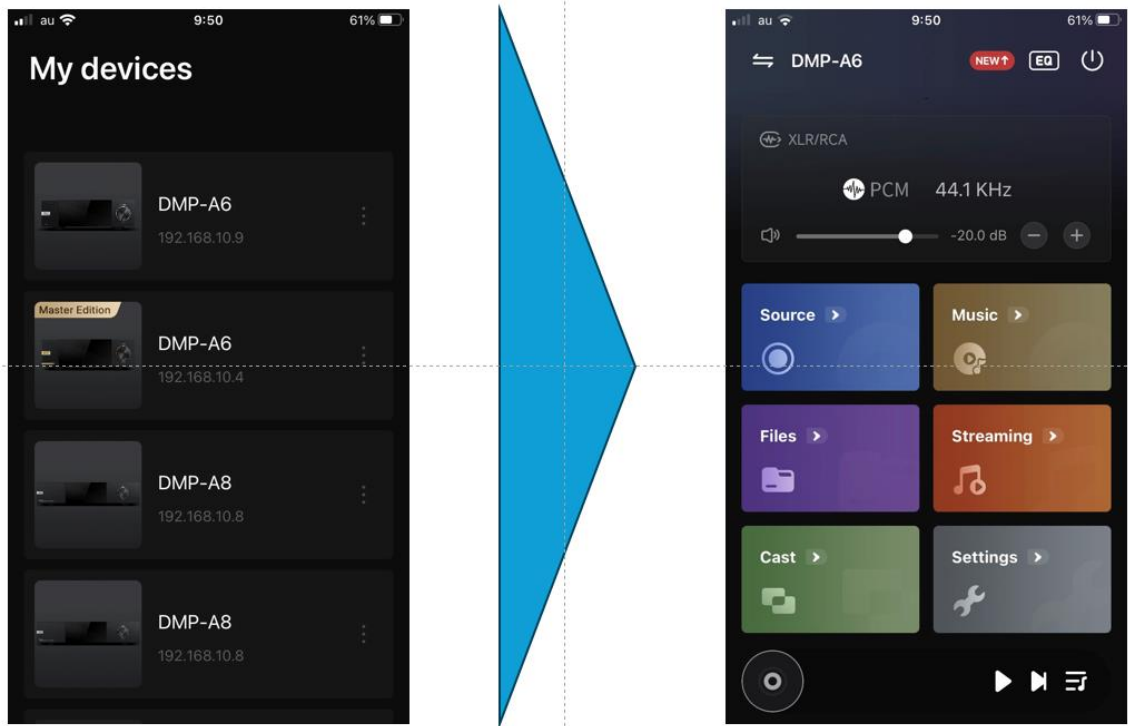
au 9:50 61%

My devices

DMP-A6
192.168.10.9

Master Edition
DMP-A6
192.168.10.4

DMP-A8
192.168.10.8

DMP-A8
192.168.10.8

au 9:50 61%

DMP-A6 NEW↑ EQ

XLR/RCA

PCM 44.1 KHz

-20.0 dB

Source

Music

Files

Streaming

Cast

Settings